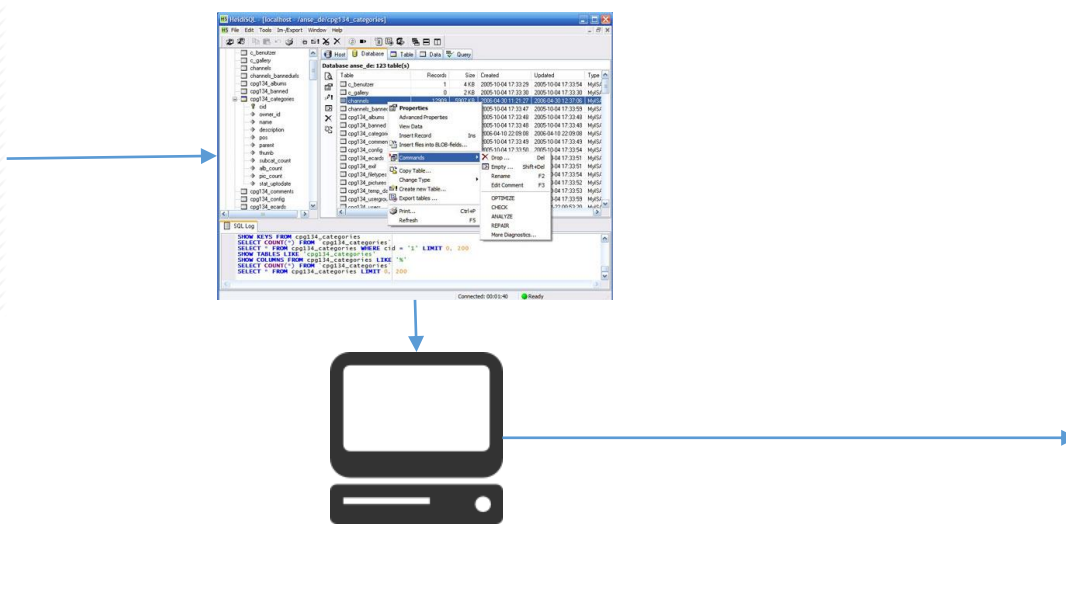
HeidiSQL - [localhost : /anse_de/cpg134_categories]
File Edit Tools Im-/Export Window Help

c_benutzer
c_gallery
channels
channels_bannedurls
cpg134_albums
cpg134_banned
cpg134_categories
cid
owner_id
name
description
pos
parent
thumb
subcat_count
alb_count
pic_count
stat_uptodate
cpg134_comments
cpg134_config
cpg134_ecards

Host Database Table Data Query

Database anse_de: 123 table(s)

| Table | Records | Size | Created | Updated | Type |
|---|---|---|---|---|---|
| c_benutzer | 1 | 4 KB | 2005-10-04 17:33:29 | 2005-10-04 17:33:54 | MyISA |
| c_gallery | 0 | 2 KB | 2005-10-04 17:33:30 | 2005-10-04 17:33:30 | MyISA |
| channels | 12906 | 5907 KB | 2005-04-30 11:21:27 | 2006-04-30 12:17:06 | MyISA |
| channels_bannedurls | | | 2005-10-04 17:33:47 | 2005-10-04 17:33:59 | MyISA |
| cpg134_albums | | | 2005-10-04 17:33:48 | 2005-10-04 17:33:48 | MyISA |
| cpg134_banned | | | 2005-10-04 17:33:48 | 2005-10-04 17:33:48 | MyISA |
| cpg134_categories | | | 2006-04-10 22:09:08 | 2006-04-10 22:09:08 | MyISA |
| cpg134_comments | | | 2005-10-04 17:33:49 | 2005-10-04 17:33:49 | MyISA |
| cpg134_config | | | 2005-10-04 17:33:50 | 2005-10-04 17:33:54 | MyISA |
| cpg134_ecards | | | | 2005-10-04 17:33:51 | MyISA |
| cpg134_exif | | | | 2005-10-04 17:33:51 | MyISA |
| cpg134_filetypes | | | | 2005-10-04 17:33:54 | MyISA |
| cpg134_pictures | | | | 2005-10-04 17:33:52 | MyISA |
| cpg134_temp_data | | | | 2005-10-04 17:33:53 | MyISA |
| cpg134_usergroups | | | | 2005-10-04 17:33:59 | MyISA |

Properties
Advanced Properties
View Data
Insert Record Ins
Insert files into BLOB-fields...
Commands
Copy Table...
Change Type
Create new Table...
Export tables ...
Print... Ctrl+P
Refresh F5

Drop ... Del
Empty ... Shift+Del
Rename F2
Edit Comment F3
OPTIMIZE
CHECK
ANALYZE
REPAIR
More Diagnostics...

SQL Log
SHOW KEYS FROM cpg134_categories
SELECT COUNT(*) FROM `cpg134_categories`
SELECT * FROM cpg134_categories WHERE cid = '1' LIMIT 0, 200
SHOW TABLES LIKE 'cpg134_categories'
SHOW COLUMNS FROM cpg134_categories LIKE '%'
SELECT COUNT(*) FROM `cpg134_categories`
SELECT * FROM cpg134_categories LIMIT 0, 200

Connected: 00:01:40 Ready